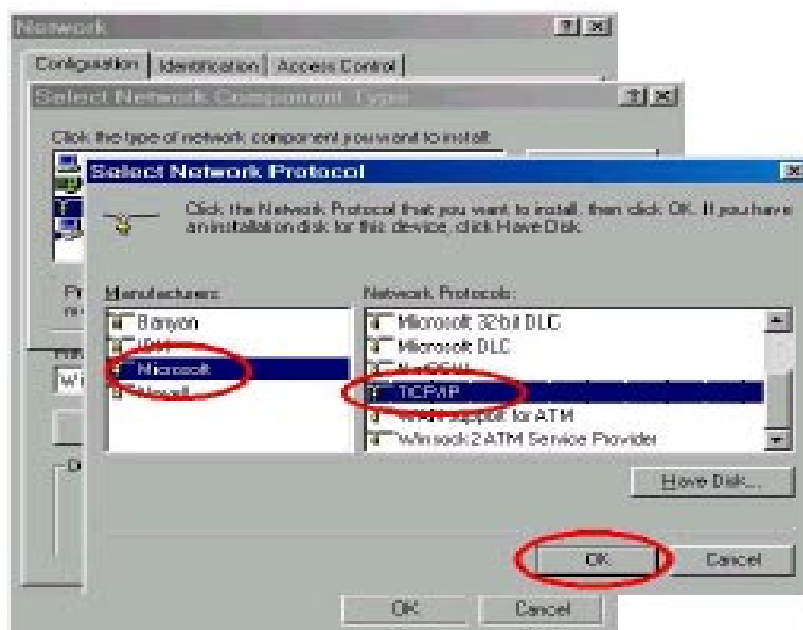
Network

Configuration | Identification | Access Control

Select Network Component Type

Click the type of network component you want to install:

Select Network Protocol

Click the Network Protocol that you want to install, then click OK. If you have an installation disk for this device, click Have Disk.

Manufacturers:
Banyon
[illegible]
Microsoft
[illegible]

Network Protocols:
Microsoft 32-bit DLC
Microsoft DLC
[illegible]
TCP/IP
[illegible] support for ATM
Winsock2 ATM Service Provider

Have Disk...

OK
Cancel

OK
Cancel